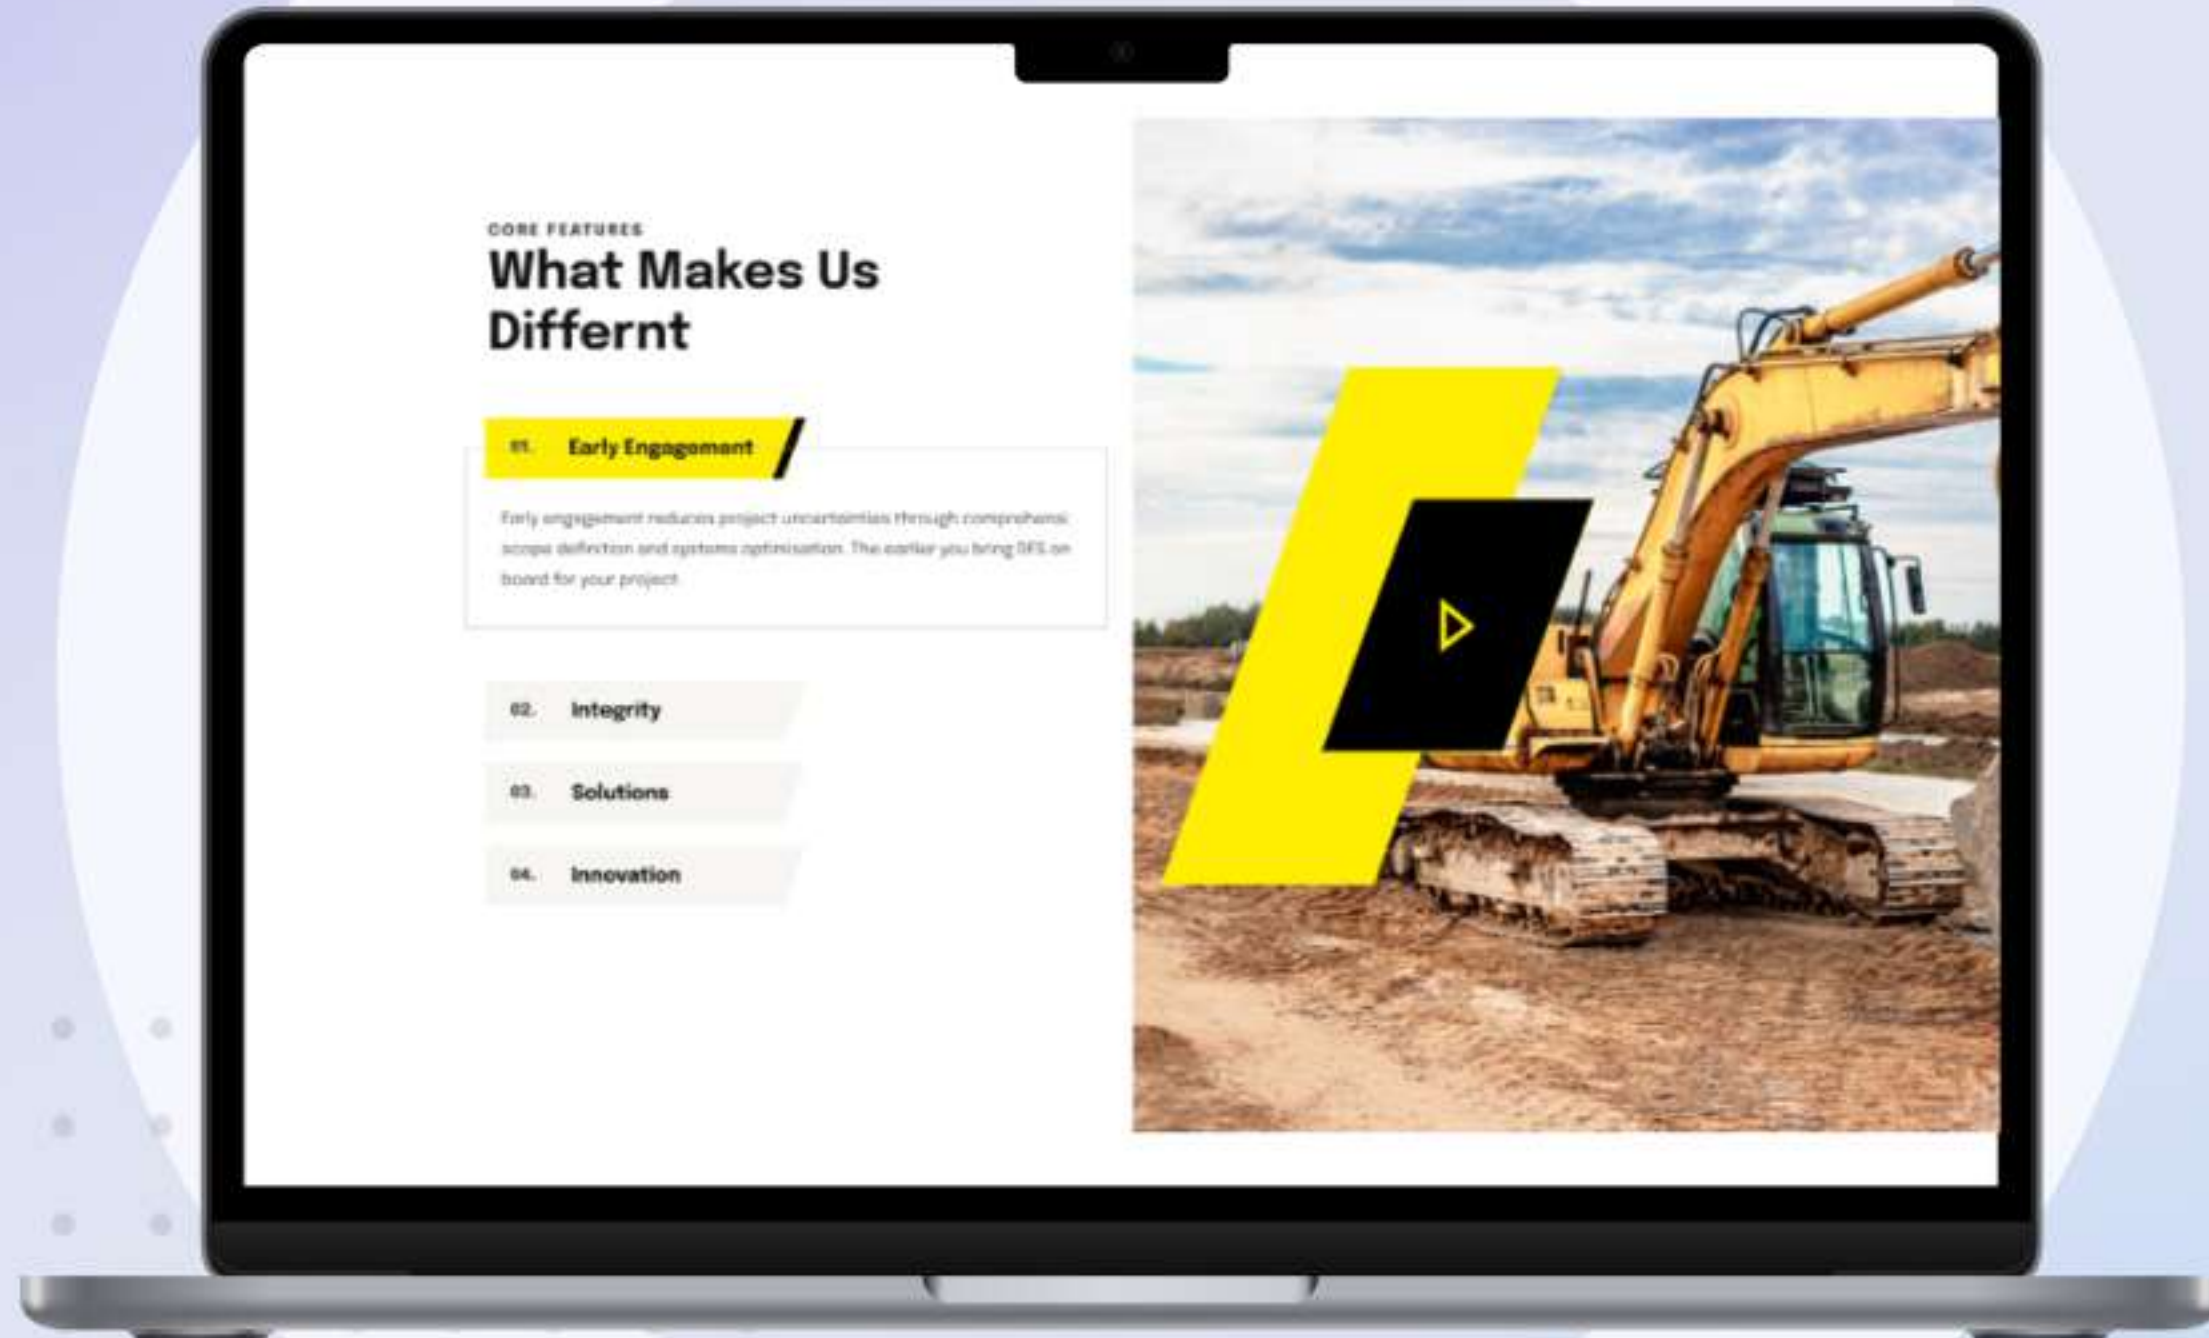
CORE FEATURES

What Makes Us Differnt

01. Early Engagement

Early engagement reduces project uncertainties through comprehensi scope definition and systems optimisation. The earlier you bring DFS on board for your project

02. Integrity

03. Solutions

04. Innovation